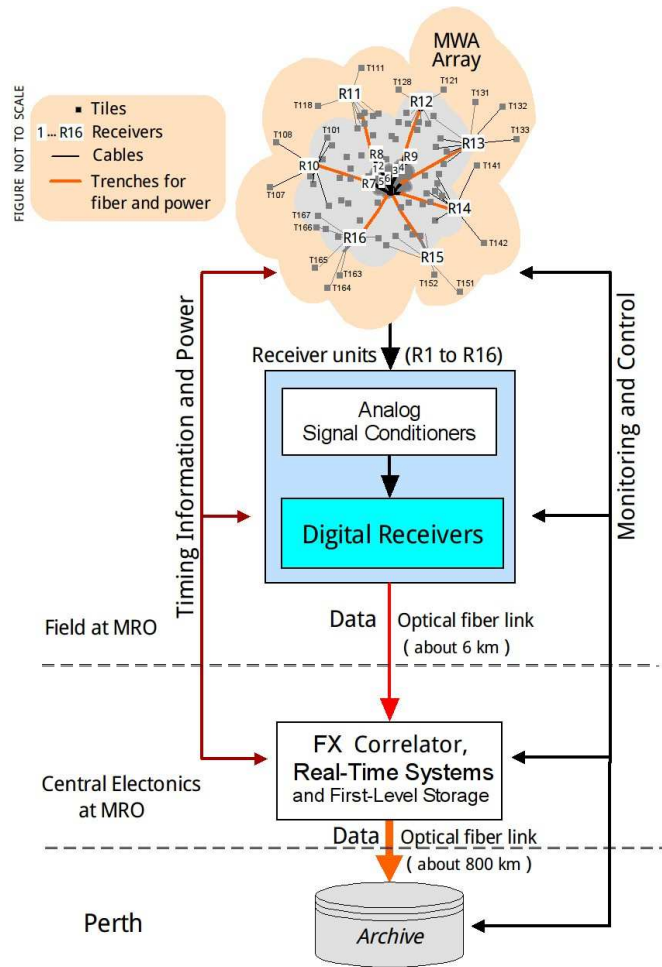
FIGURE NOT TO SCALE

Tiles
1 ... R16 Receivers
Cables
Trenches for fiber and power

MWA Array

T111 T128 T121 T131 T132 T118 R11 R12 T133 R13 T108 T101 R8 R9 T141 R10 2 3 4 R7 5 6 T107 R14 T167 T166 R16 T142 R15 T165 T163 T164 T152 T151

Timing Information and Power

Monitoring and Control

Receiver units (R1 to R16)

Analog Signal Conditioners

Digital Receivers

Data Optical fiber link ( about 6 km )

Field at MRO

FX Correlator, Real-Time Systems and First-Level Storage

Central Electonics at MRO

Data Optical fiber link ( about 800 km )

Perth

Archive